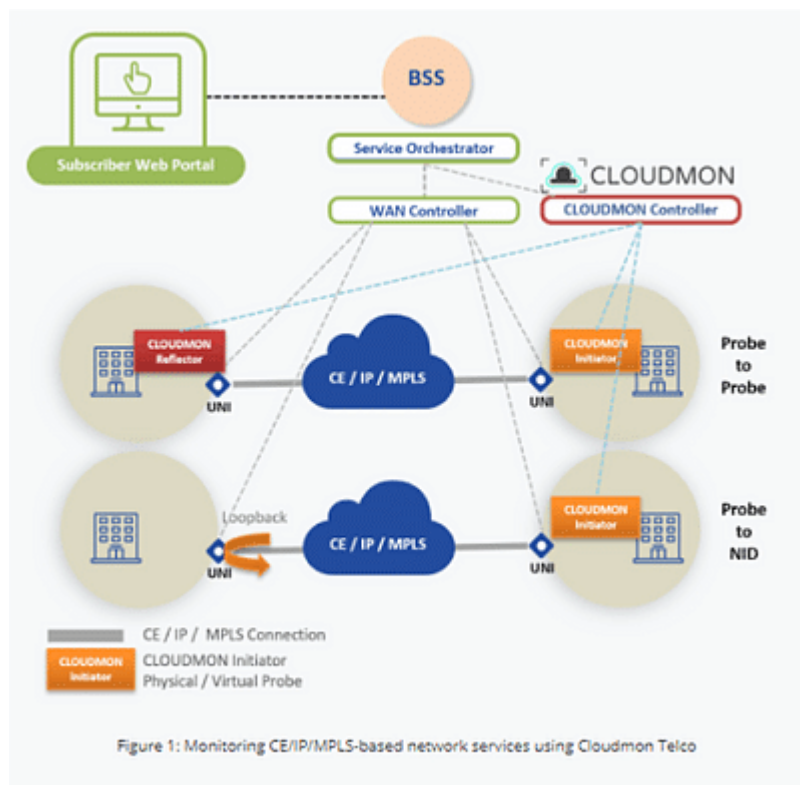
Subscriber Web Portal

BSS

Service Orchestrator

CLOUDMON

WAN Controller

CLOUDMON Controller

CLOUDMON Reflector

UNI

CE / IP / MPLS

CLOUDMON Initiator

UNI

Probe to Probe

Loopback

UNI

CE / IP / MPLS

CLOUDMON Initiator

UNI

Probe to NID

CE / IP / MPLS Connection

CLOUDMON Initiator

CLOUDMON Initiator
Physical / Virtual Probe

Figure 1: Monitoring CE/IP/MPLS-based network services using Cloudmon Telco